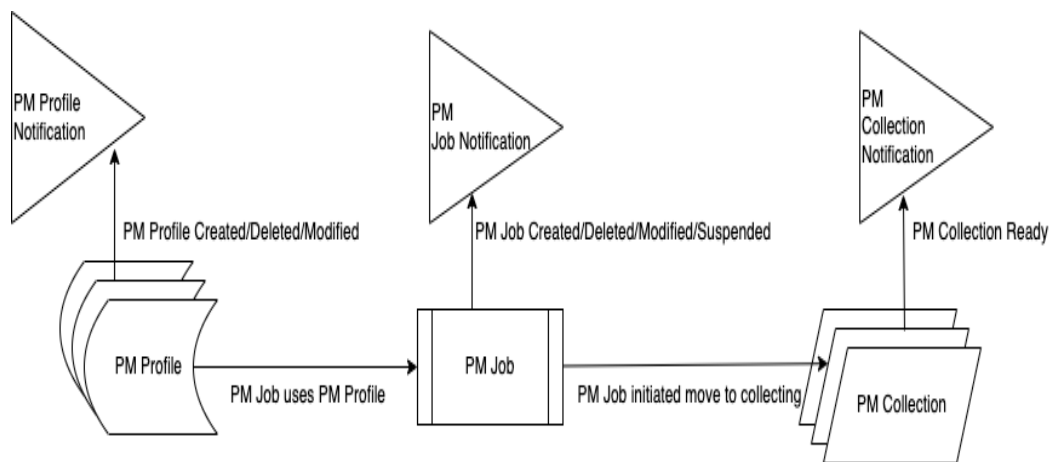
PM Profile Notification

PM Job Notification

PM Collection Notification

PM Profile Created/Deleted/Modified

PM Job Created/Deleted/Modified/Suspended

PM Collection Ready

PM Profile

PM Job uses PM Profile

PM Job

PM Job initiated move to collecting

PM Collection